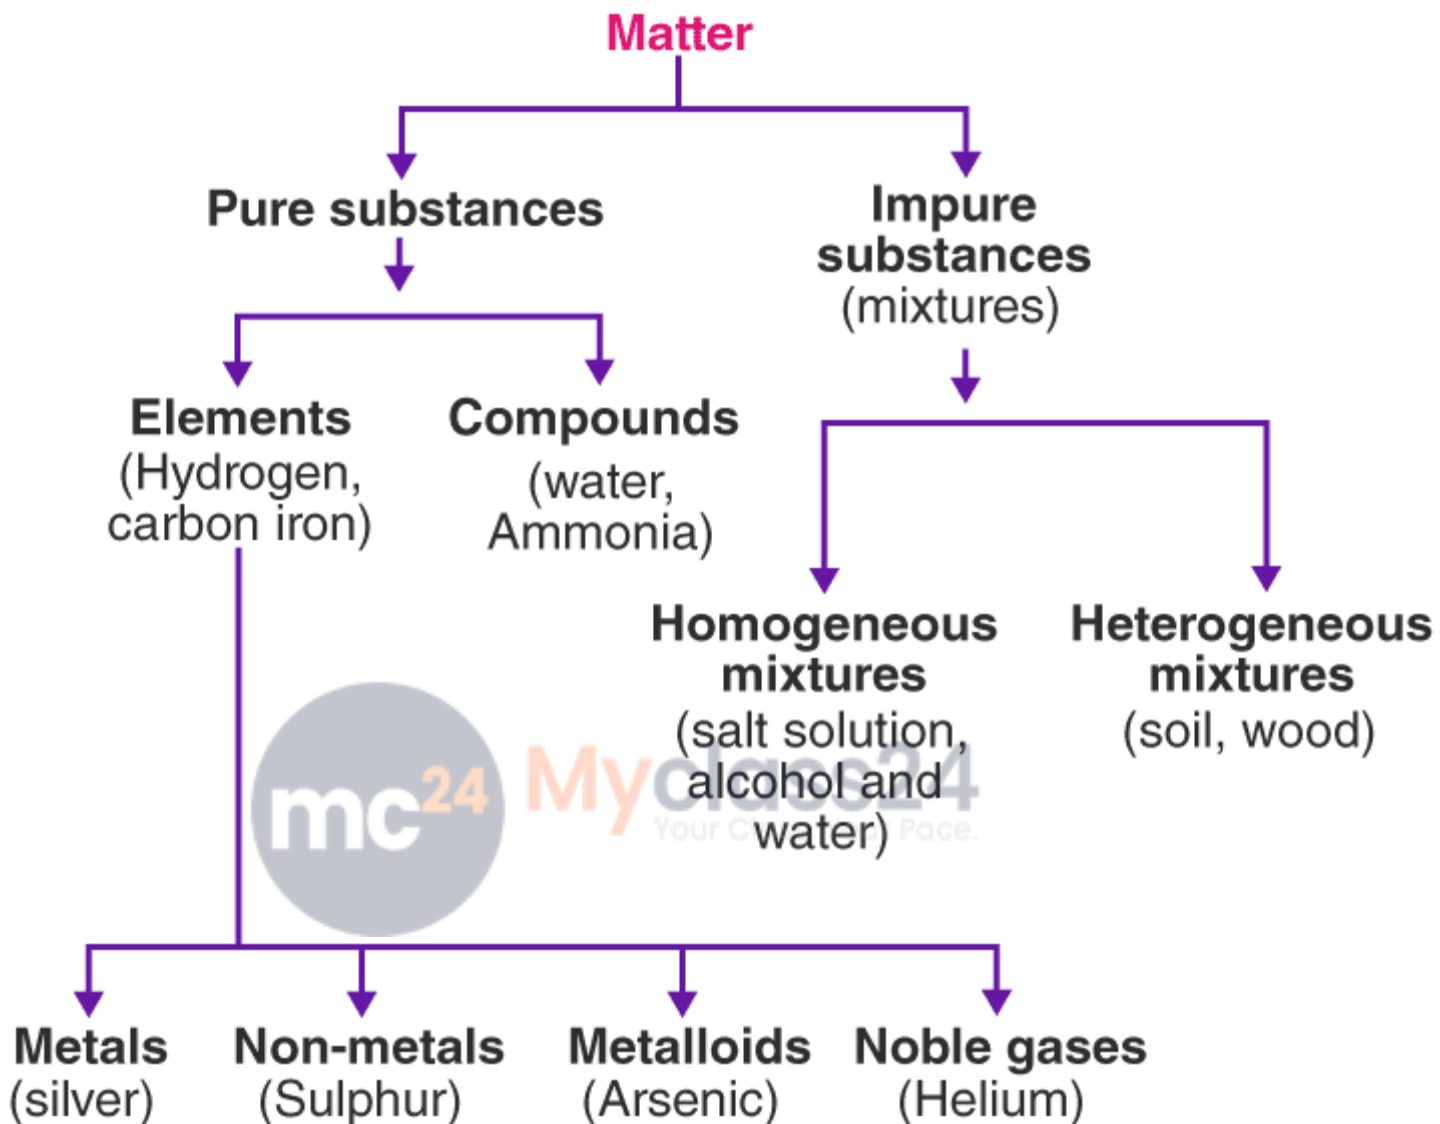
Matter

Pure substances

Impure substances (mixtures)

Elements (Hydrogen, carbon iron)

Compounds (water, Ammonia)

Homogeneous mixtures (salt solution, alcohol and water)

Heterogeneous mixtures (soil, wood)

mc24 Myclass24 Your C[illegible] Pace.

Metals (silver)

Non-metals (Sulphur)

Metalloids (Arsenic)

Noble gases (Helium)